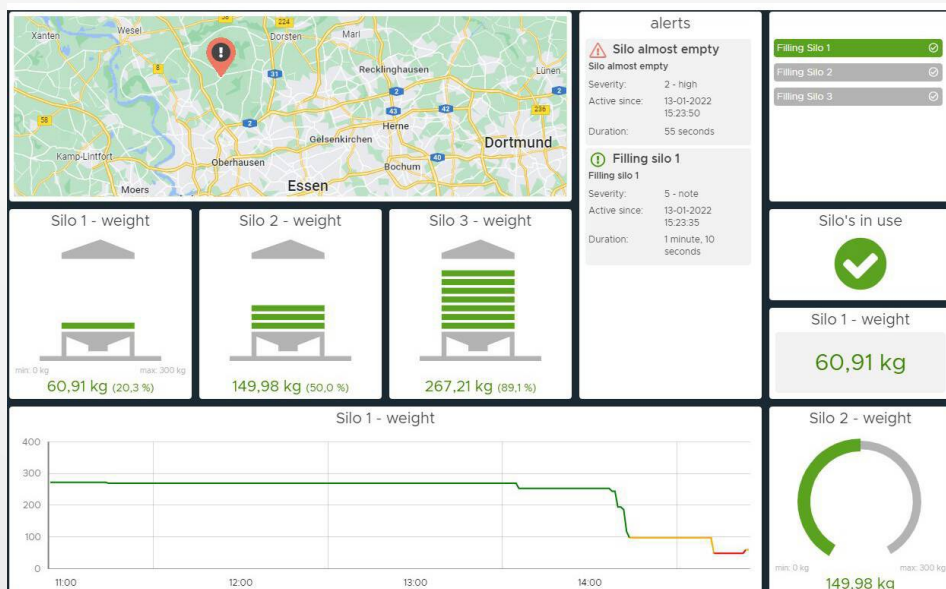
Xanten Wesel Dorsten Marl Recklinghausen Lünen Herne Gelsenkirchen Dortmund Kamp-Lintfort Oberhausen Bochum Moers Essen
58 224 8 31 2 43 42 236 58 2 40

alerts

Silo almost empty
Silo almost empty
Severity: 2 - high
Active since: 13-01-2022 15:23:50
Duration: 55 seconds

Filling silo 1
Filling silo 1
Severity: 5 - note
Active since: 13-01-2022 15:23:35
Duration: 1 minute, 10 seconds

Filling Silo 1
Filling Silo 2
Filling Silo 3

Silo 1 - weight
min: 0 kg max: 300 kg
60,91 kg (20,3 %)

Silo 2 - weight
149,98 kg (50,0 %)

Silo 3 - weight
267,21 kg (89,1 %)

Silo's in use

Silo 1 - weight
60,91 kg

Silo 1 - weight
400
300
200
100
0
11:00 12:00 13:00 14:00

Silo 2 - weight
min: 0 kg max: 300 kg
149,98 kg